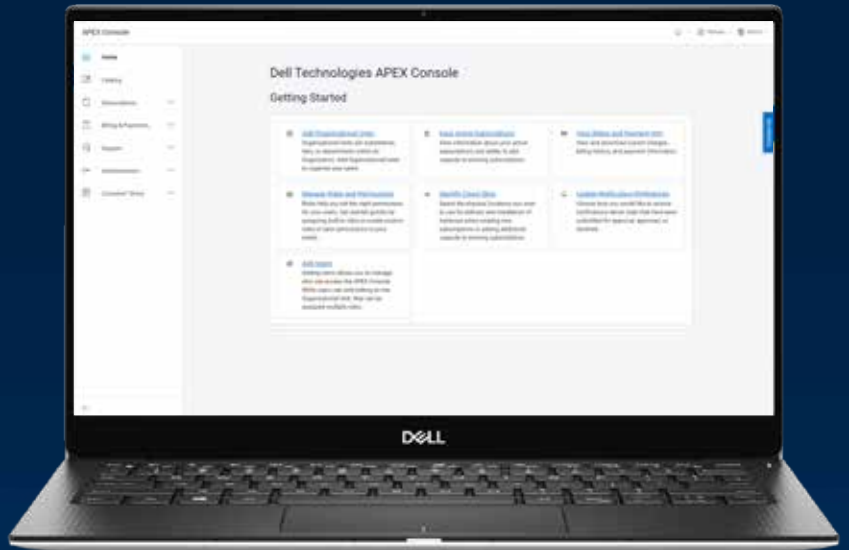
APEX Console

Home
Catalog
Subscriptions
Billing & Payments
Support
Administration
Consoles' Setup

Dell Technologies APEX Console

Getting Started

Add Organizational Units
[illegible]

Find Active Subscriptions
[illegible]

View Billing and Payment Info
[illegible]

Manage Roles and Permissions
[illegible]

Identify Client Sites
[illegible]

Update Notification Preferences
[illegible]

Add Users
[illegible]

DELL